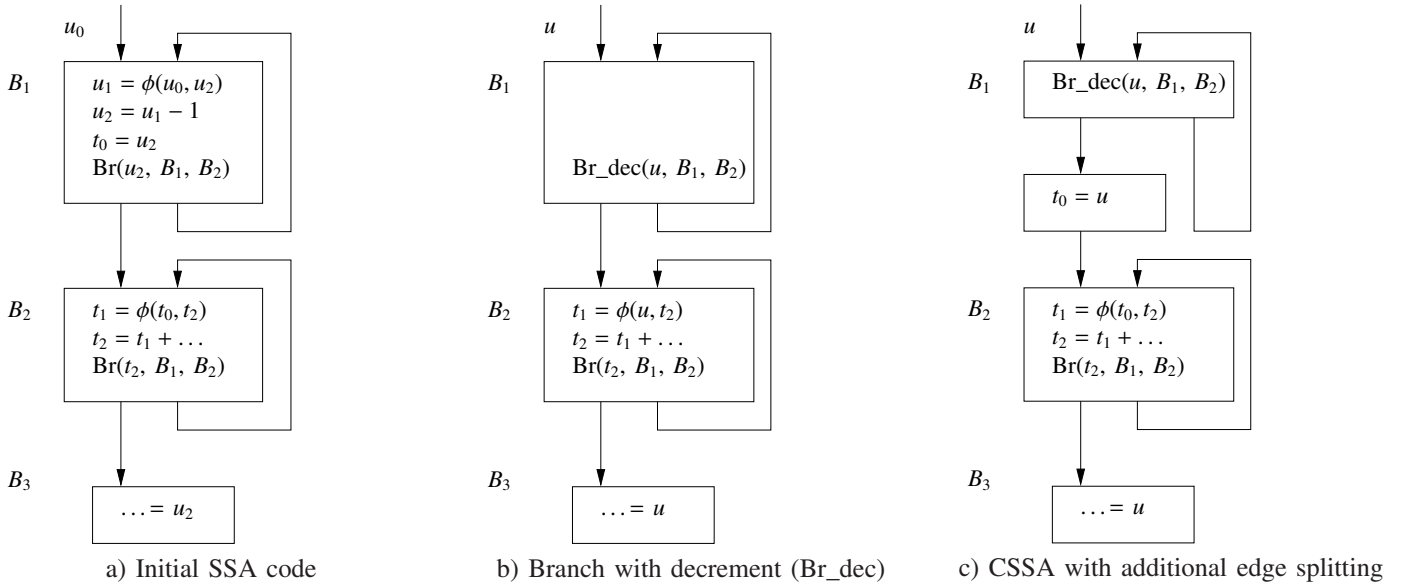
$u_0$

$B_1$

$u_1 = \phi(u_0, u_2)$
$u_2 = u_1 - 1$
$t_0 = u_2$
$\text{Br}(u_2, B_1, B_2)$

$B_2$

$t_1 = \phi(t_0, t_2)$
$t_2 = t_1 + \ldots$
$\text{Br}(t_2, B_1, B_2)$

$B_3$

$\ldots = u_2$

a) Initial SSA code

$u$

$B_1$

$\text{Br\_dec}(u, B_1, B_2)$

$B_2$

$t_1 = \phi(u, t_2)$
$t_2 = t_1 + \ldots$
$\text{Br}(t_2, B_1, B_2)$

$B_3$

$\ldots = u$

b) Branch with decrement (Br_dec)

$u$

$B_1$

$\text{Br\_dec}(u, B_1, B_2)$

$t_0 = u$

$B_2$

$t_1 = \phi(t_0, t_2)$
$t_2 = t_1 + \ldots$
$\text{Br}(t_2, B_1, B_2)$

$B_3$

$\ldots = u$

c) CSSA with additional edge splitting